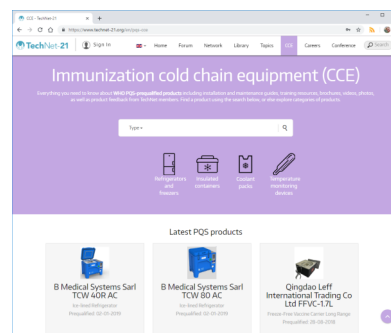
CCE - TechNet-21 × +

https://www.technet-21.org/en/pqs-cce

TechNet-21 Sign in Home Forum Network Library Topics CCE Careers Conference Search

Immunization cold chain equipment (CCE)

Everything you need to know about WHO PQS-prequalified products including installation and maintenance guides, training resources, brochures, videos, photos, as well as product feedback from TechNet members. Find a product using the search below, or else explore categories of products.

Type 4

Refrigerators and freezers

Insulated containers

Coolant packs

Temperature monitoring devices

Latest PQS products

B Medical Systems Sarl TCW 40R AC
Ice-lined Refrigerator
Prequalified: 02-01-2019

B Medical Systems Sarl TCW 80 AC
Ice-lined Refrigerator
Prequalified: 02-01-2019

Qingdao Leff International Trading Co Ltd FFVC-1.7L
Freeze-Free Vaccine Carrier Long Range
Prequalified: 28-08-2018